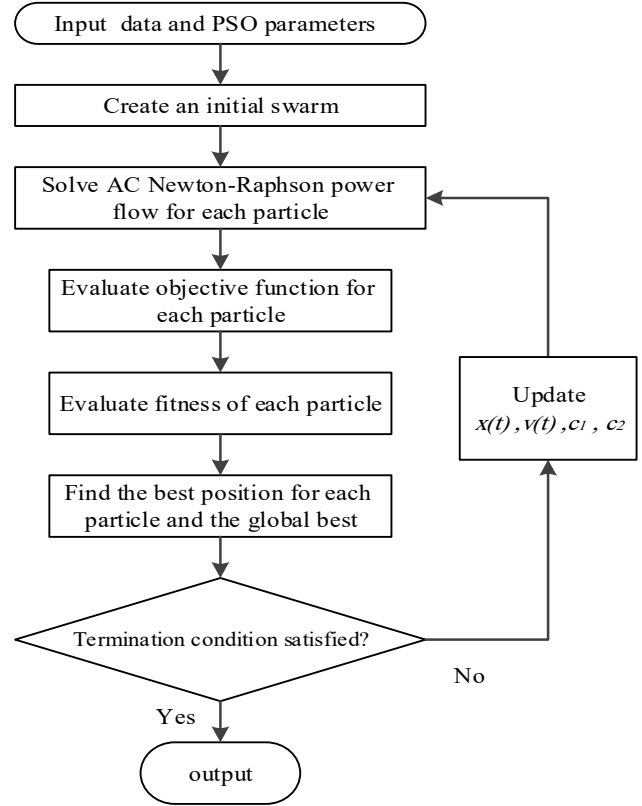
Input data and PSO parameters

Create an initial swarm

Solve AC Newton-Raphson power flow for each particle

Evaluate objective function for each particle

Evaluate fitness of each particle

Find the best position for each particle and the global best

Termination condition satisfied?

No

Yes

output

Update
$x(t)$, $v(t)$, $c_1$ , $c_2$